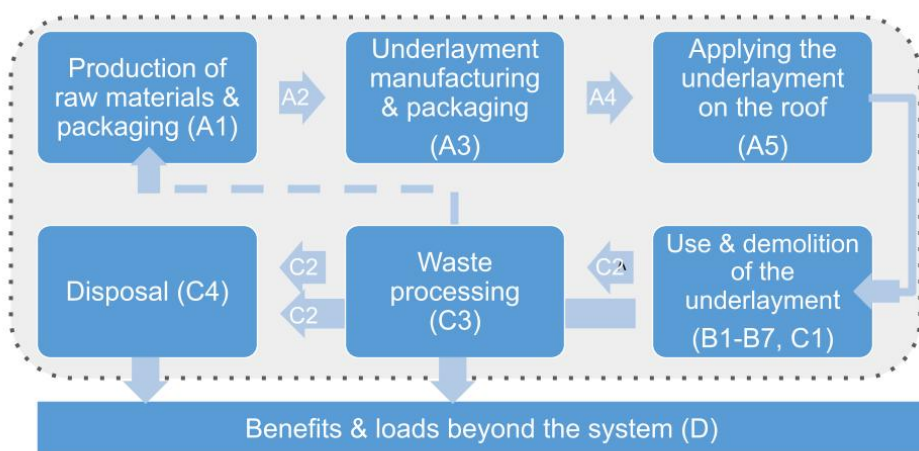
Production of raw materials & packaging (A1)

A2

Underlayment manufacturing & packaging

(A3)

A4

Applying the underlayment on the roof

(A5)

Disposal (C4)

C2

C2

Waste processing (C3)

C2

Use & demolition of the underlayment

(B1-B7, C1)

Benefits & loads beyond the system (D)